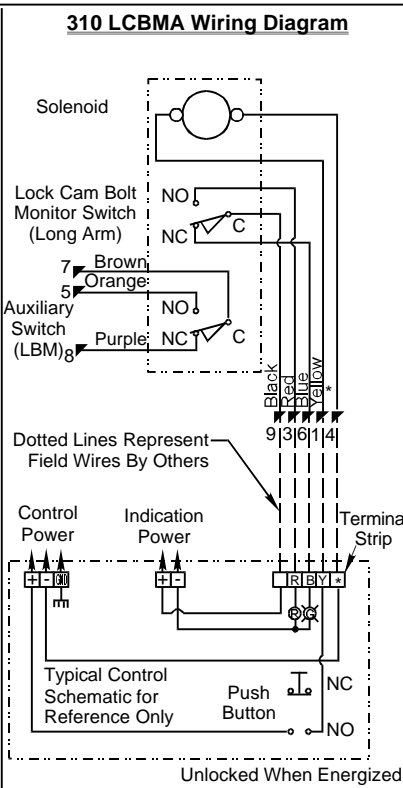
310 LCBMA Wiring Diagram

Solenoid

Lock Cam Bolt Monitor Switch (Long Arm)

NO
NC
C

7 Brown
5 Orange
NO
Auxiliary Switch (LBM) 8
Purple
NC
C

Black
Red
Blue
Yellow
*

9 3 6 1 4

Dotted Lines Represent Field Wires By Others

Control Power
+ - GND

Indication Power
+ -

Terminal Strip
R B Y *

R G

Typical Control Schematic for Reference Only

Push Button

NC
NO

Unlocked When Energized